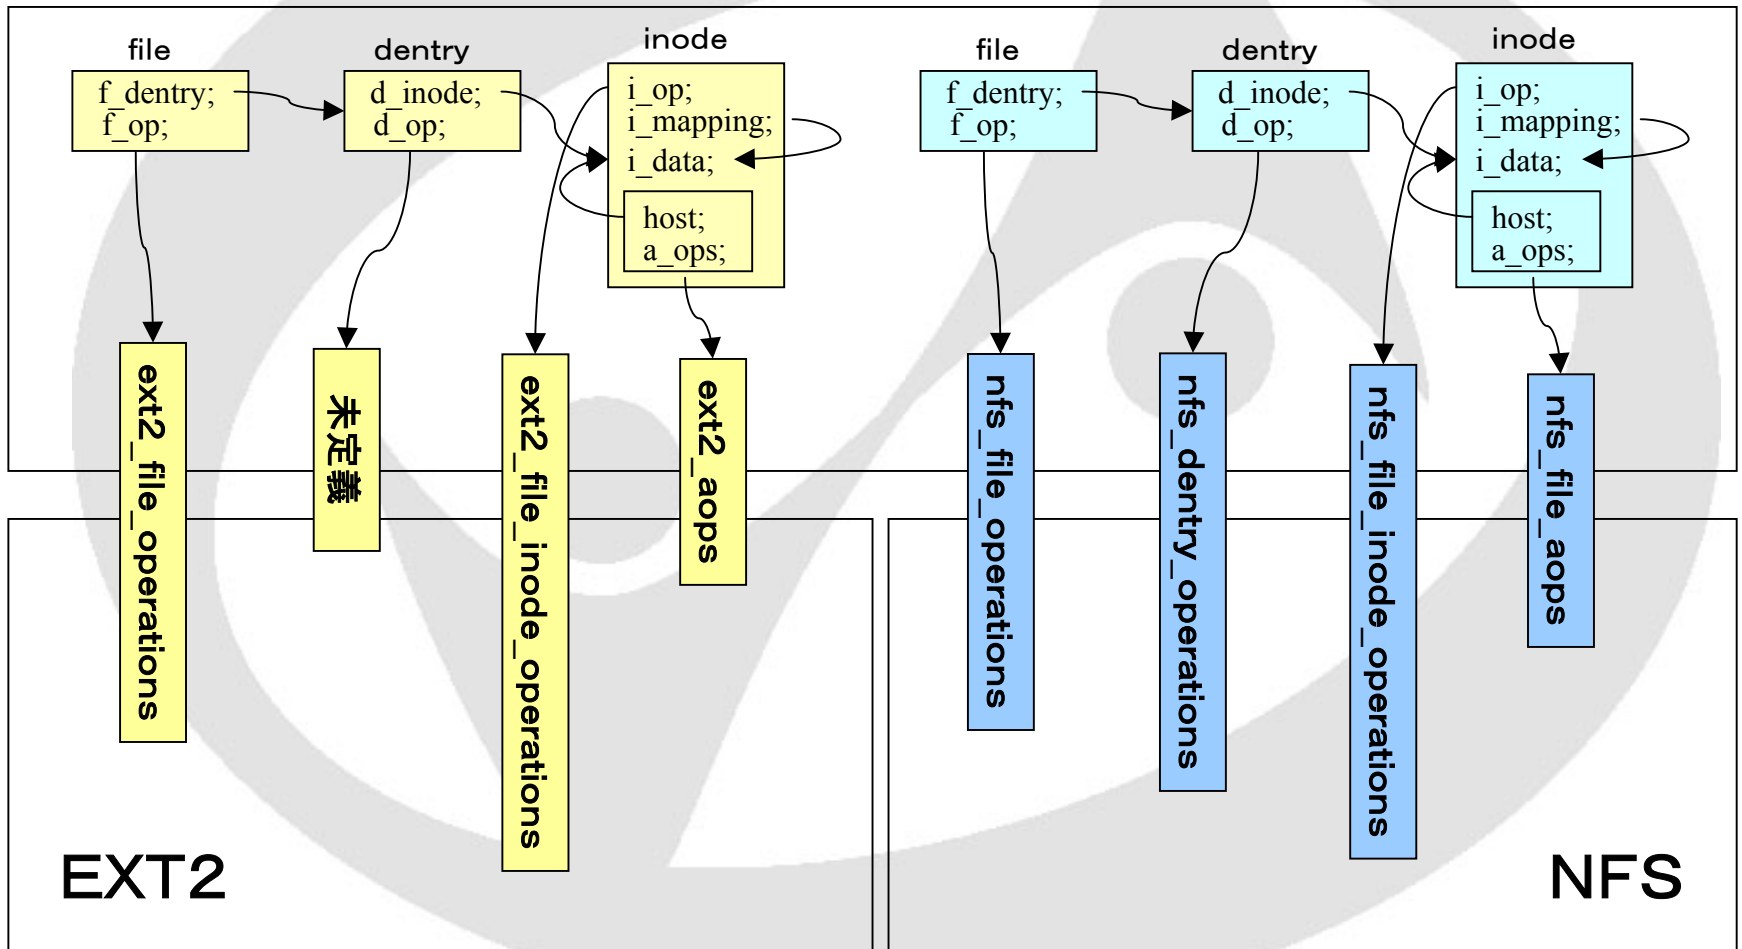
file

f_dentry;
f_op;

dentry

d_inode;
d_op;

inode

i_op;
i_mapping;
i_data;

host;
a_ops;

file

f_dentry;
f_op;

dentry

d_inode;
d_op;

inode

i_op;
i_mapping;
i_data;

host;
a_ops;

ext2_file_operations

未定義

ext2_file_inode_operations

ext2_aops

nfs_file_operations

nfs_dentry_operations

nfs_file_inode_operations

nfs_file_aops

EXT2

NFS